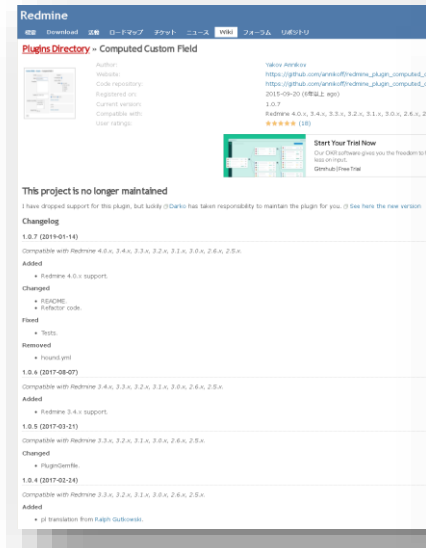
Redmine

概要 Download 活動 ロードマップ チケット ニュース Wiki フォーラム リポジトリ

Plugins Directory » Computed Custom Field

Author: Yakov Annikov
Website: https://github.com/annikoff/redmine_plugin_computed_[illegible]
Code repository: https://github.com/annikoff/redmine_plugin_computed_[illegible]
Registered on: 2015-09-20 (8年以上 ago)
Current version: 1.0.7
Compatible with: Redmine 4.0.x, 3.4.x, 3.3.x, 3.2.x, 3.1.x, 3.0.x, 2.6.x, 2.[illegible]
User ratings: ★★★★★ (18)

Start Your Trial Now
Our CMR software gives you the freedom to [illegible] less on input.
Glimhub | Free Trial

This project is no longer maintained

I have dropped support for this plugin, but luckily Darko has taken responsibility to maintain the plugin for you. See here the new version.

Changelog

1.0.7 (2019-01-14)

Compatible with Redmine 4.0.x, 3.4.x, 3.3.x, 3.2.x, 3.1.x, 3.0.x, 2.6.x, 2.5.x.

Added

• Redmine 4.0.x support.

Changed

• README.
• Refactor code.

Fixed

• Tests.

Removed

• hound.yml

1.0.6 (2017-08-07)

Compatible with Redmine 3.4.x, 3.3.x, 3.2.x, 3.1.x, 3.0.x, 2.6.x, 2.5.x.

Added

• Redmine 3.4.x support.

1.0.5 (2017-03-21)

Compatible with Redmine 3.3.x, 3.2.x, 3.1.x, 3.0.x, 2.6.x, 2.5.x.

Changed

• PluginGemfile.

1.0.4 (2017-02-24)

Compatible with Redmine 3.3.x, 3.2.x, 3.1.x, 3.0.x, 2.6.x, 2.5.x.

Added

• pl translation from Ralph Gutkowski.